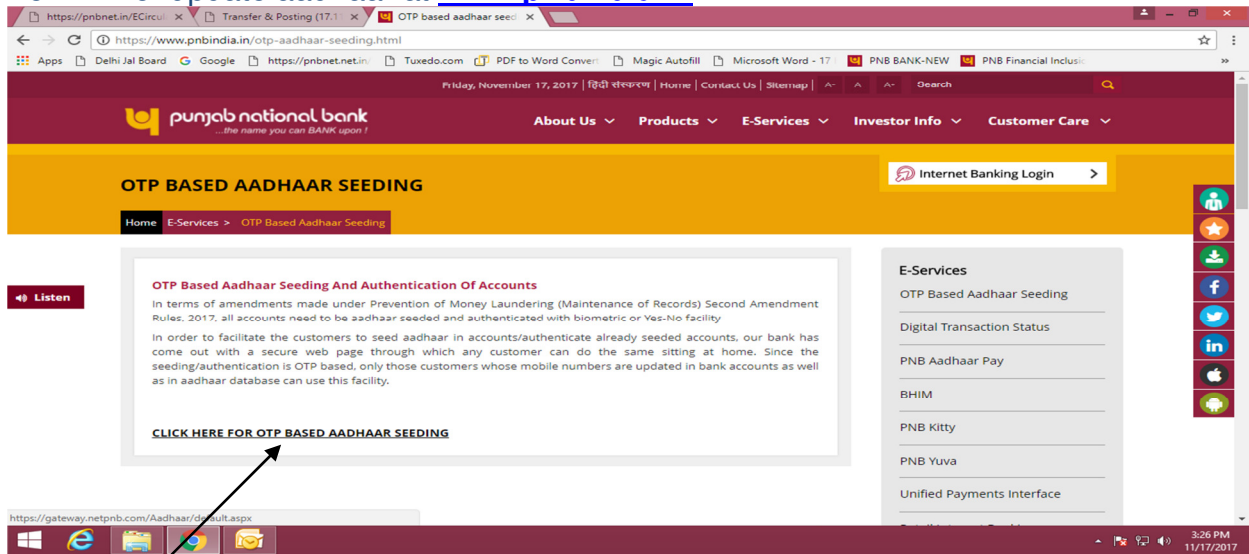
https://pnbnet.in/ECircul ×
Transfer & Posting (17.1 ×
OTP based aadhaar seed ×

https://www.pnbindia.in/otp-aadhaar-seeding.html

Apps  Delhi Jal Board  Google  https://pnbnet.net.in  Tuxedo.com  PDF to Word Convert  Magic Autofill  Microsoft Word - 17  PNB BANK-NEW  PNB Financial Inclusic

Friday, November 17, 2017 | हिंदी संस्करण | Home | Contact Us | Sitemap | A- A A+ Search

punjab national bank
...the name you can BANK upon !

About Us  Products  E-Services  Investor Info  Customer Care

OTP BASED AADHAAR SEEDING

Internet Banking Login

Home  E-Services >  OTP Based Aadhaar Seeding

Listen

OTP Based Aadhaar Seeding And Authentication Of Accounts

In terms of amendments made under Prevention of Money Laundering (Maintenance of Records) Second Amendment Rules, 2017, all accounts need to be aadhaar seeded and authenticated with biometric or Yes-No facility

In order to facilitate the customers to seed aadhaar in accounts/authenticate already seeded accounts, our bank has come out with a secure web page through which any customer can do the same sitting at home. Since the seeding/authentication is OTP based, only those customers whose mobile numbers are updated in bank accounts as well as in aadhaar database can use this facility.

CLICK HERE FOR OTP BASED AADHAAR SEEDING

E-Services
OTP Based Aadhaar Seeding
Digital Transaction Status
PNB Aadhaar Pay
BHIM
PNB Kitty
PNB Yuva
Unified Payments Interface

https://gateway.netpnb.com/Aadhaar/default.aspx

3:26 PM
11/17/2017